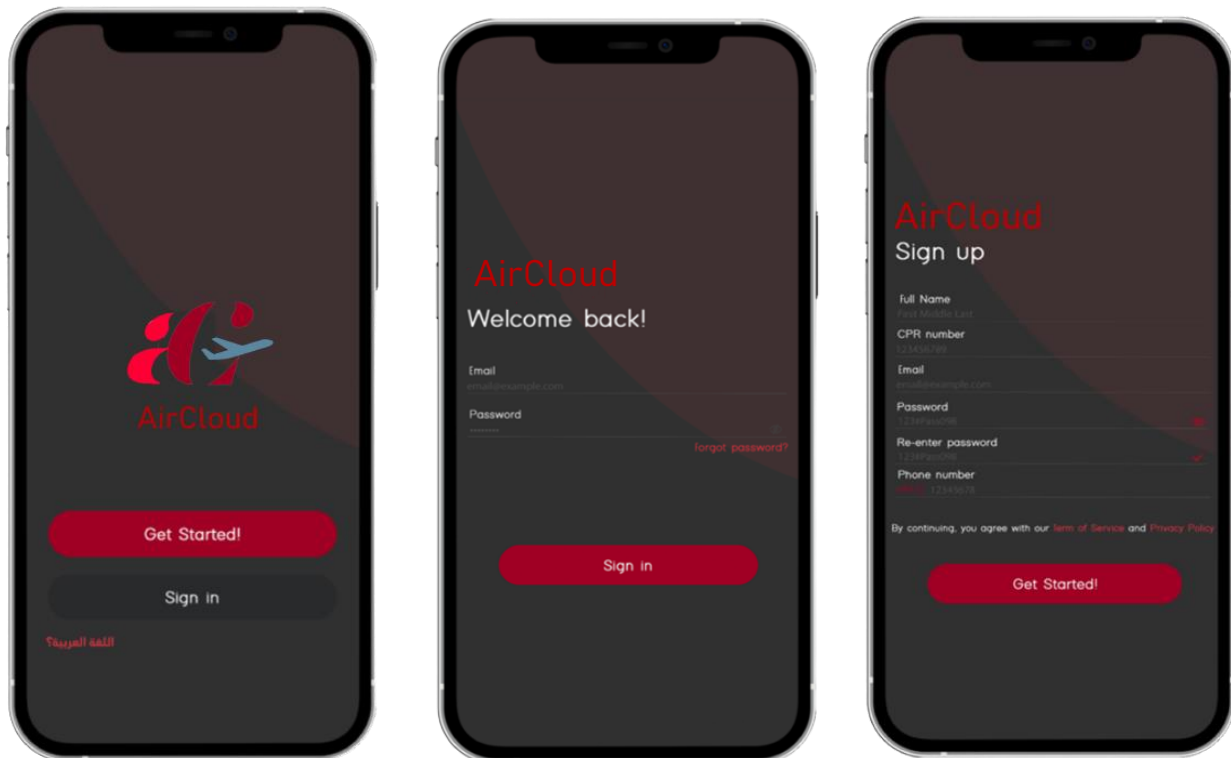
AirCloud

Get Started!

Sign in

اللغة العربية؟

AirCloud

Welcome back!

Email

email@example.com

Password

Forgot password?

Sign in

AirCloud

Sign up

Full Name

First Middle Last

CPR number

123456789

Email

email@example.com

Password

1234Pass098

Re-enter password

1234Pass098

Phone number

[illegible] 12345678

By continuing, you agree with our Term of Service and Privacy Policy

Get Started!